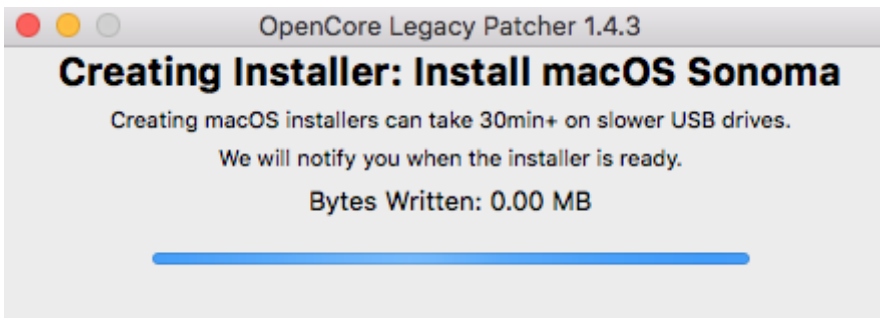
OpenCore Legacy Patcher 1.4.3

Creating Installer: Install macOS Sonoma

Creating macOS installers can take 30min+ on slower USB drives.

We will notify you when the installer is ready.

Bytes Written: 0.00 MB